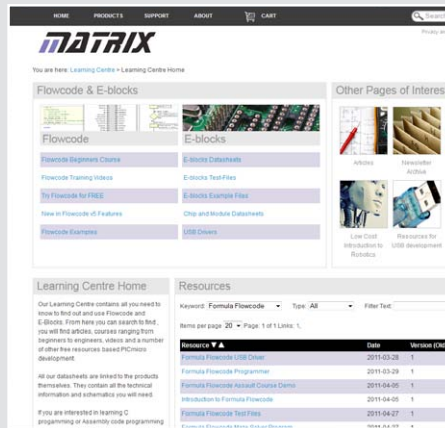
HOME PRODUCTS SUPPORT ABOUT CART

Search

Privacy an

MATRIX

You are here: Learning Centre > Learning Centre Home

Flowcode & E-blocks

Flowcode

Flowcode Beginners Course

Flowcode Training Videos

Try Flowcode for FREE

New in Flowcode v5 Features

Flowcode Examples

E-blocks

E-blocks Datasheets

E-blocks Test-Files

E-blocks Example Files

Chip and Module Datasheets

USB Drivers

Other Pages of Interes

Articles

Newsletter Archive

Low Cost Introduction to Robotics

Resources for USB development

Learning Centre Home

Our Learning Centre contains all you need to know to find out and use Flowcode and E-Blocks. From here you can search to find , you will find articles, courses ranging from beginners to engineers, videos and a number of other free resources based PICmicro development.

All our datasheets are linked to the products themselves. They contain all the technical information and schematics you will need.

If you are interested in learning C programming or Assembly code programming

Resources

Keyword: Formula Flowcode Type: All Filter Text:

Items per page 20 Page: 1 of 1 Links: 1,

| Resource ▼▲ | Date | Version (Old |
|---|---|---|
| Formula Flowcode USB Driver | 2011-03-28 | 1 |
| Formula Flowcode Programmer | 2011-03-29 | 1 |
| Formula Flowcode Assault Course Demo | 2011-04-05 | 1 |
| Introduction to Formula Flowcode | 2011-04-05 | 1 |
| Formula Flowcode Test Files | 2011-04-27 | 1 |
| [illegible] | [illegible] | 1 |